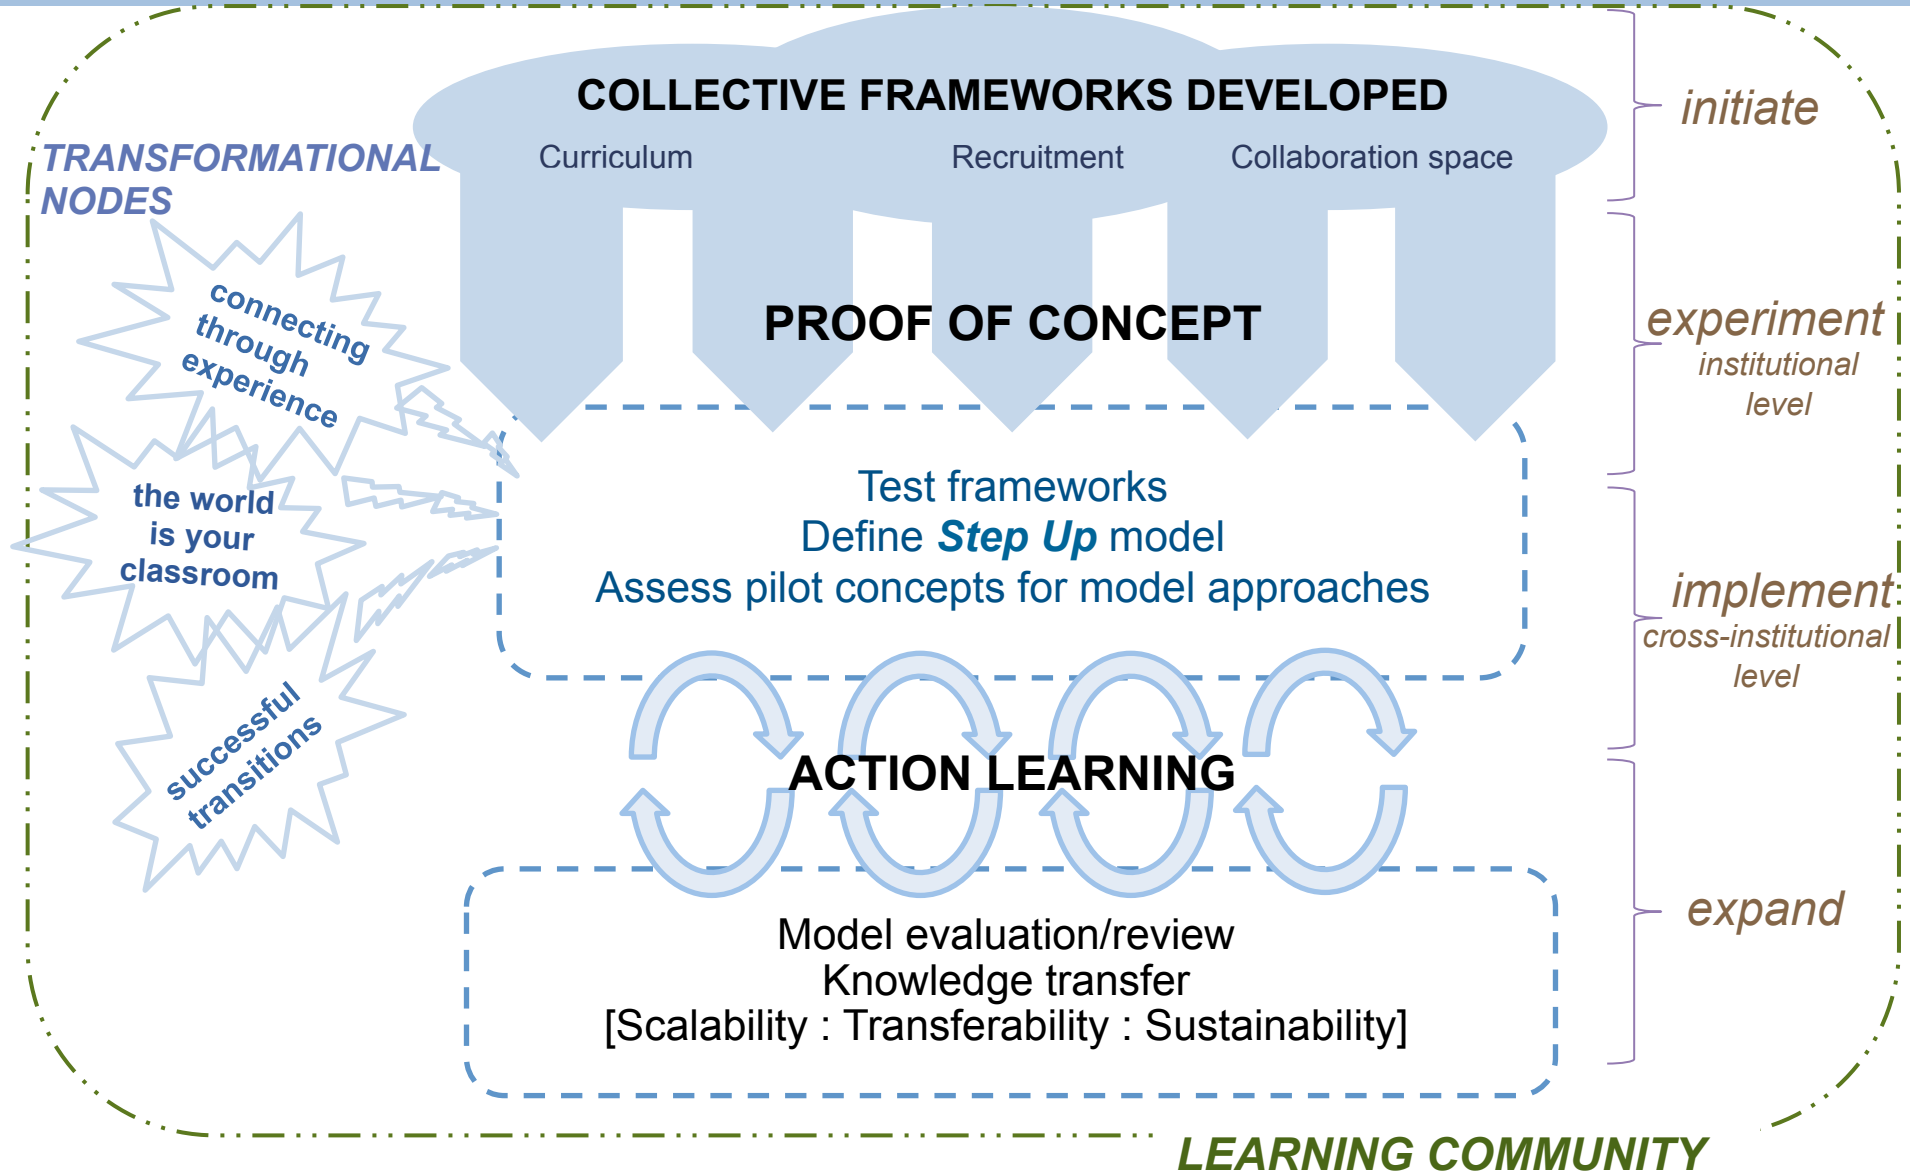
COLLECTIVE FRAMEWORKS DEVELOPED

Curriculum

Recruitment

Collaboration space

initiate

TRANSFORMATIONAL NODES

connecting through experience

the world is your classroom

successful transitions

PROOF OF CONCEPT

experiment
institutional level

Test frameworks
Define ***Step Up*** model
Assess pilot concepts for model approaches

implement
cross-institutional level

ACTION LEARNING

expand

Model evaluation/review
Knowledge transfer
[Scalability : Transferability : Sustainability]

LEARNING COMMUNITY